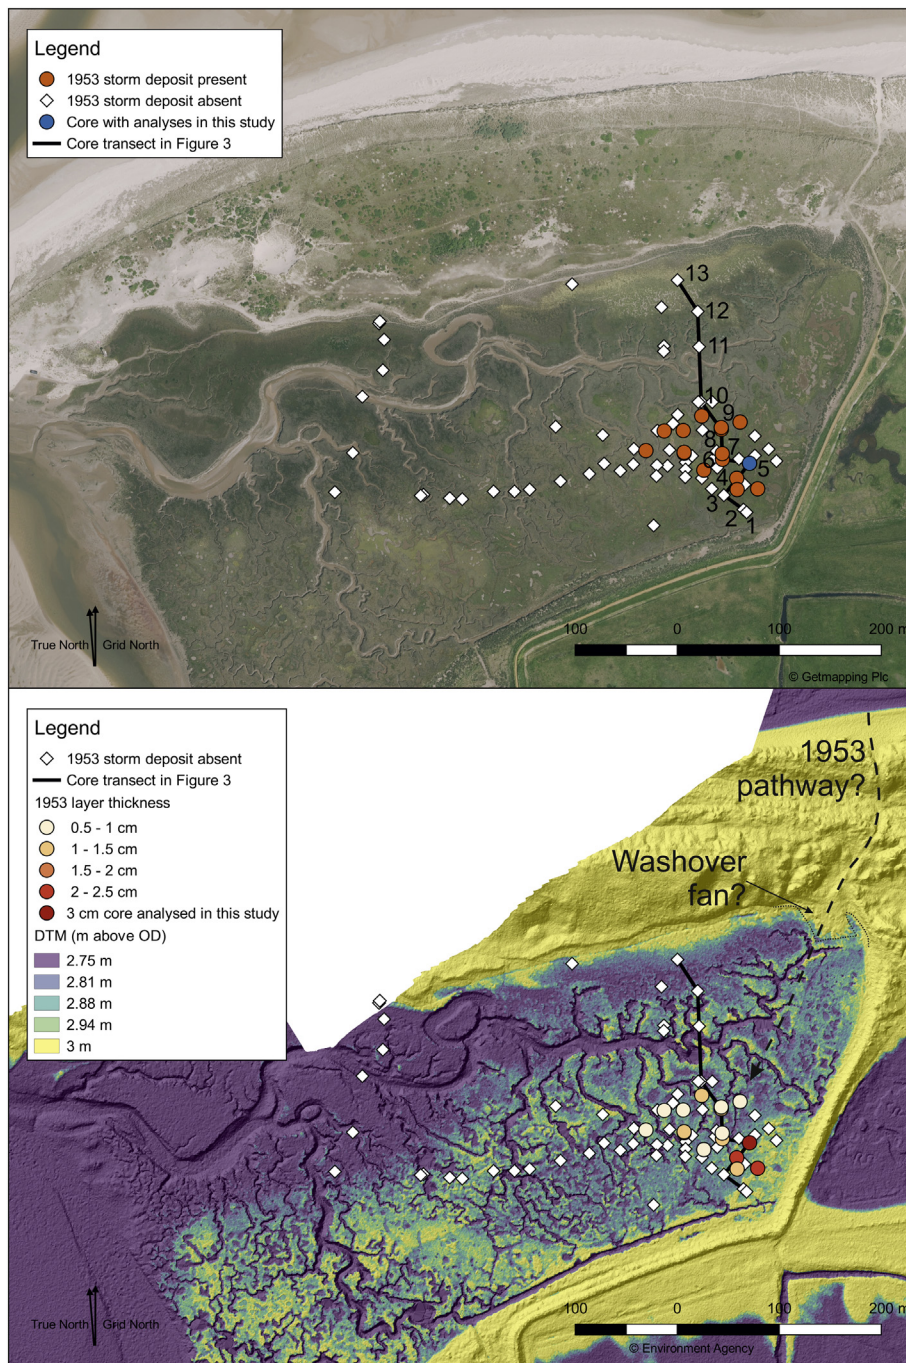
Legend
1953 storm deposit present
1953 storm deposit absent
Core with analyses in this study
Core transect in Figure 3

13
12
11
10
9
8
7
6
5
4
3
2
1

True North
Grid North

100 0 100 200 m

© Getmapping Plc

Legend
1953 storm deposit absent
Core transect in Figure 3
1953 layer thickness
0.5 - 1 cm
1 - 1.5 cm
1.5 - 2 cm
2 - 2.5 cm
3 cm core analysed in this study
DTM (m above OD)
2.75 m
2.81 m
2.88 m
2.94 m
3 m

1953 pathway?

Washover fan?

True North
Grid North

100 0 100 200 m

© Environment Agency